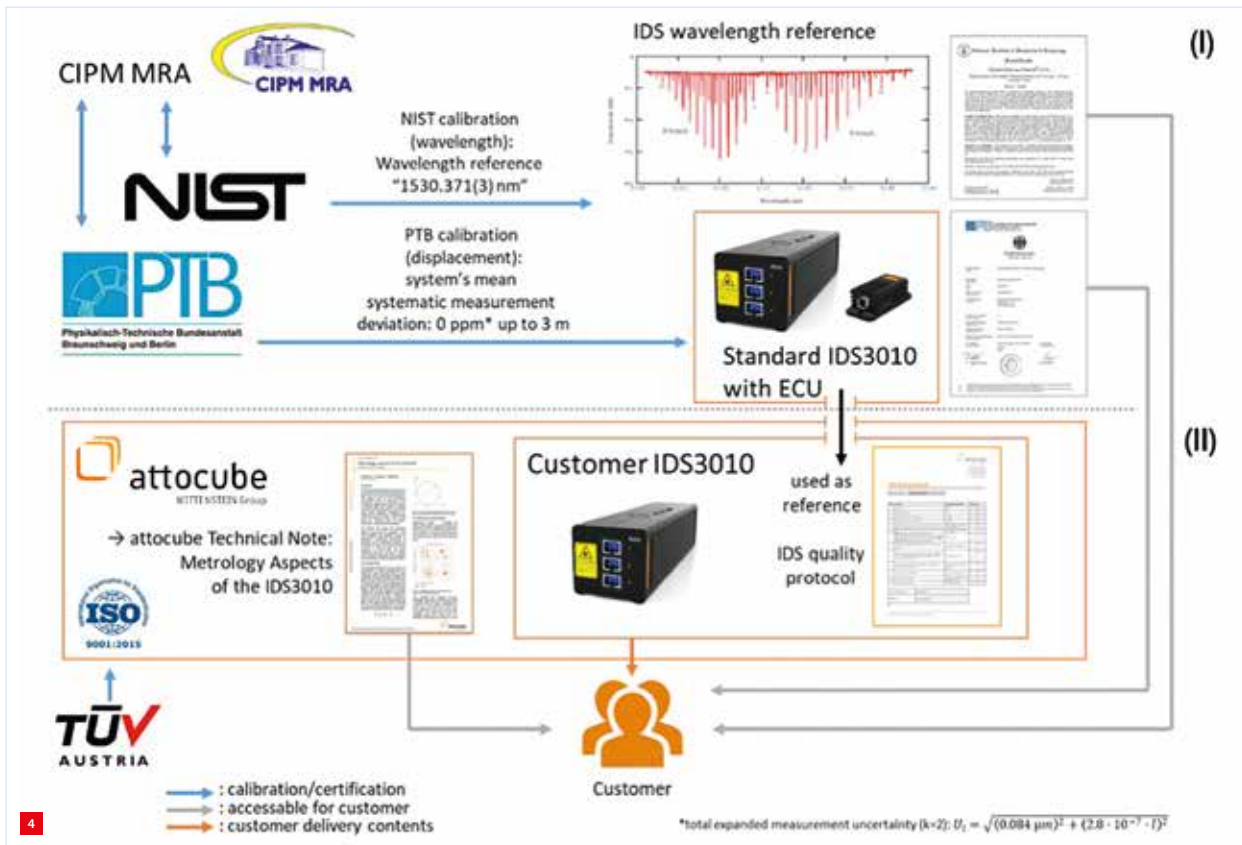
CIPM MRA

CIPM MRA

IDS wavelength reference

(I)

NIST

NIST calibration (wavelength): Wavelength reference "1530.371(3) nm"

PTB

Physikalisch-Technische Bundesanstalt Braunschweig und Berlin

PTB calibration (displacement): system's mean systematic measurement deviation: 0 ppm* up to 3 m

Standard IDS3010 with ECU

(II)

attocube

WITTENSTEIN Group

→ attocube Technical Note: Metrology Aspects of the IDS3010

ISO

9001:2015

Customer IDS3010

used as reference

IDS quality protocol

TÜV AUSTRIA

Customer

: calibration/certification
: accessable for customer
: customer delivery contents

*total expanded measurement uncertainty (k=2): $U_l = \sqrt{(0.084\ \mu m)^2 + (2.8 \cdot 10^{-7} \cdot l)^2}$

4